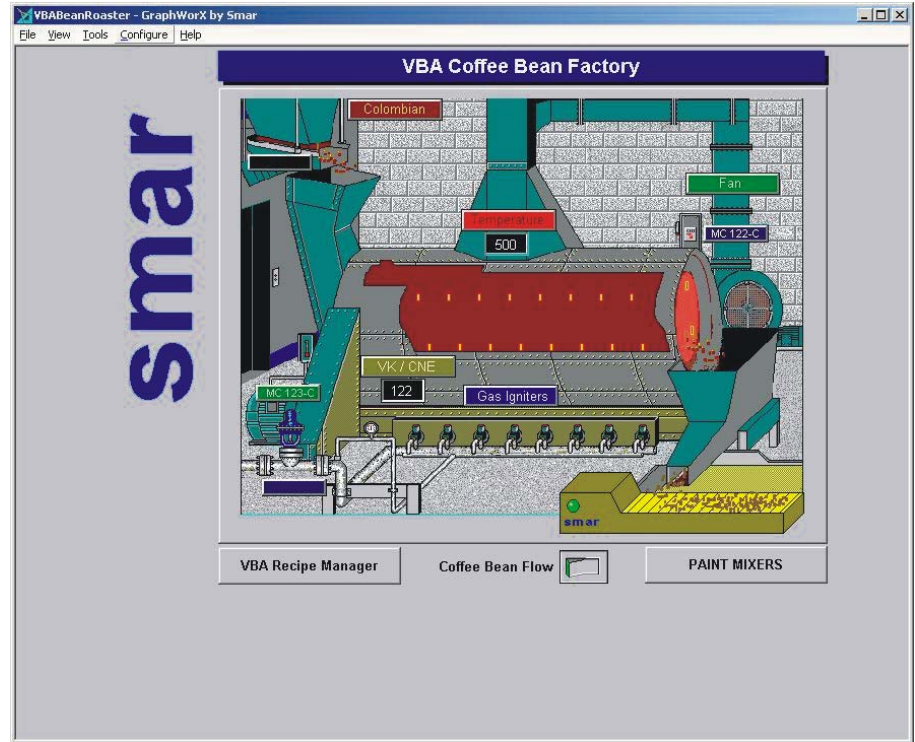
VBABeanRoaster - GraphWorX by Smar
File View Tools Configure Help

smar

VBA Coffee Bean Factory

Colombian

Fan

Temperature
500

MC 122-C

VK / CNE
122

Gas Igniters

MC 123-C

smar

VBA Recipe Manager

Coffee Bean Flow

PAINT MIXERS